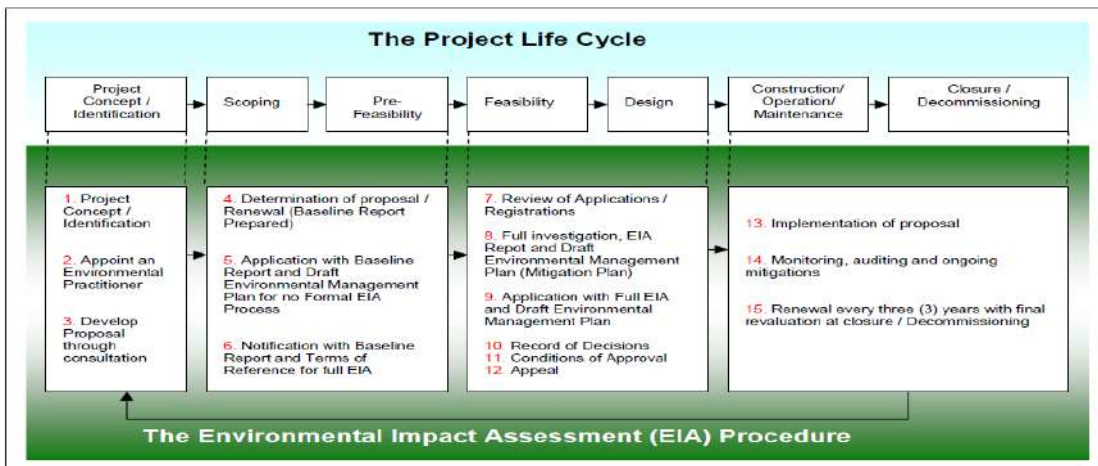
The Project Life Cycle

Project Concept / Identification

Scoping

Pre-Feasibility

Feasibility

Design

Construction/ Operation/ Maintenance

Closure / Decommissioning

1. Project Concept / Identification

2. Appoint an Environmental Practitioner

3. Develop Proposal through consultation

4. Determination of proposal / Renewal (Baseline Report Prepared)

5. Application with Baseline Report and Draft Environmental Management Plan for no Formal EIA Process

6. Notification with Baseline Report and Terms of Reference for full EIA

7. Review of Applications / Registrations

8. Full investigation, EIA Repot and Draft Environmental Management Plan (Mitigation Plan)

9. Application with Full EIA and Draft Environmental Management Plan

10. Record of Decisions
11. Conditions of Approval
12. Appeal

13. Implementation of proposal

14. Monitoring, auditing and ongoing mitigations

15. Renewal every three (3) years with final revaluation at closure / Decommissioning

The Environmental Impact Assessment (EIA) Procedure